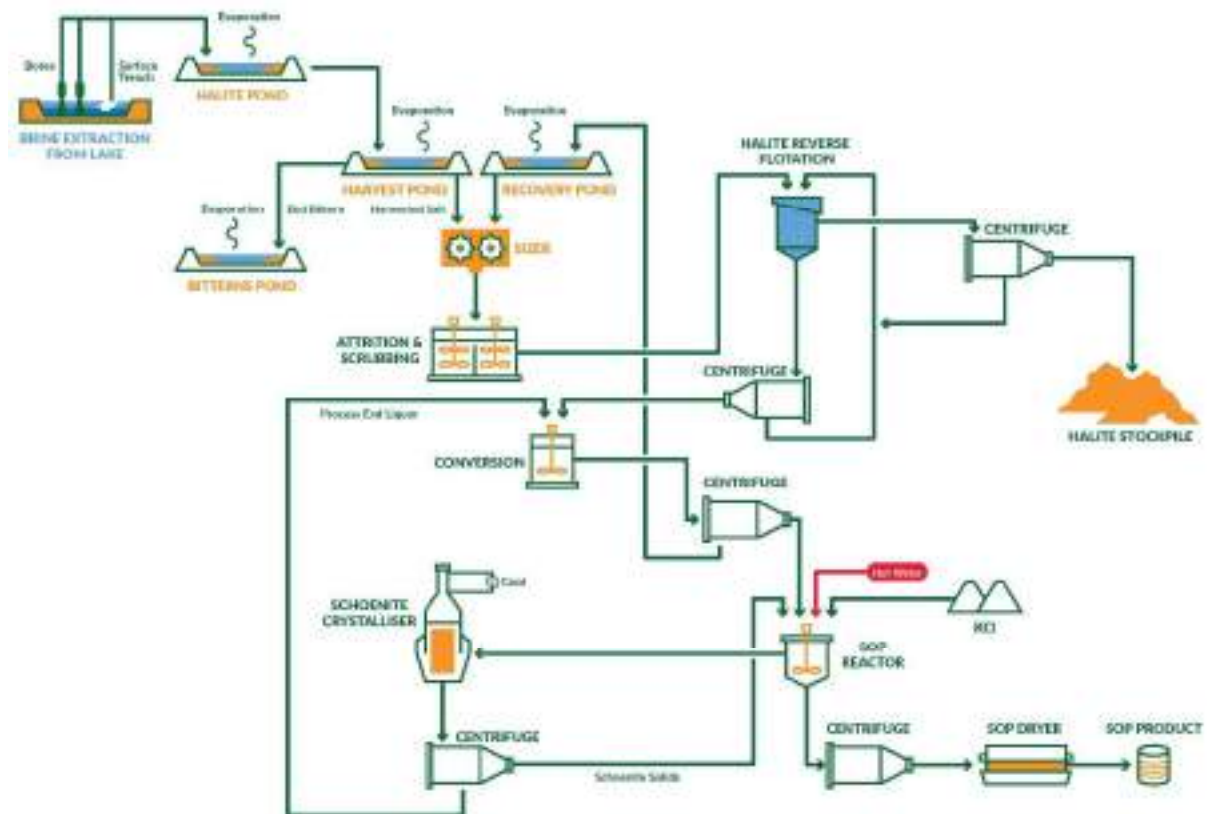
Evaporation

Bores

Surface Trench

HALITE POND

BRINE EXTRACTION FROM LAKE

Evaporation

Evaporation

HARVEST POND

RECOVERY POND

HALITE REVERSE FLOTATION

Evaporation

End Bitterns

Harvested Salt

SIZER

CENTRIFUGE

BITTERNS POND

ATTRITION & SCRUBBING

CENTRIFUGE

Process End Liquor

HALITE STOCKPILE

CONVERSION

CENTRIFUGE

Cool

Hot Water

SCHOENITE CRYSTALLISER

KCl

SOP REACTOR

CENTRIFUGE

CENTRIFUGE

SOP DRYER

SOP PRODUCT

Schoenite Solids